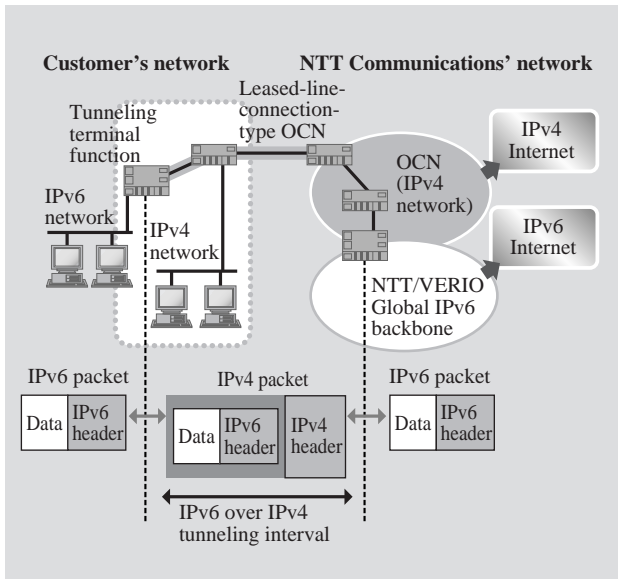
Customer's network

NTT Communications' network

Tunneling terminal function

Leased-line-connection-type OCN

IPv4 Internet

OCN (IPv4 network)

IPv6 Internet

IPv6 network

IPv4 network

NTT/VERIO Global IPv6 backbone

IPv6 packet

Data

IPv6 header

IPv4 packet

Data

IPv6 header

IPv4 header

IPv6 packet

Data

IPv6 header

IPv6 over IPv4 tunneling interval